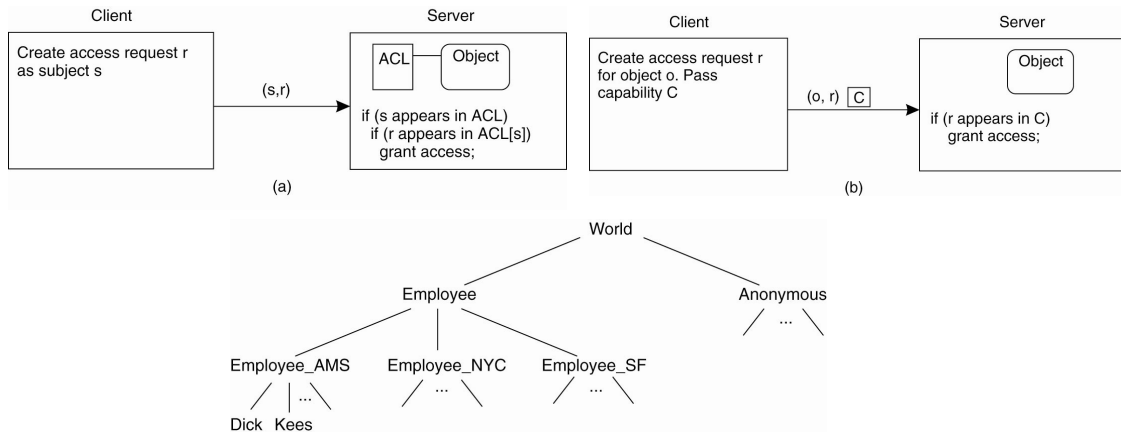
Client

Create access request r as subject s

(s,r)

Server

ACL

Object

if (s appears in ACL)
if (r appears in ACL[s])
grant access;

(a)

Client

Create access request r for object o. Pass capability C

(o, r) C

Server

Object

if (r appears in C)
grant access;

(b)

World

Employee

Anonymous

...

Employee_AMS

Employee_NYC

Employee_SF

...

...

...

Dick Kees